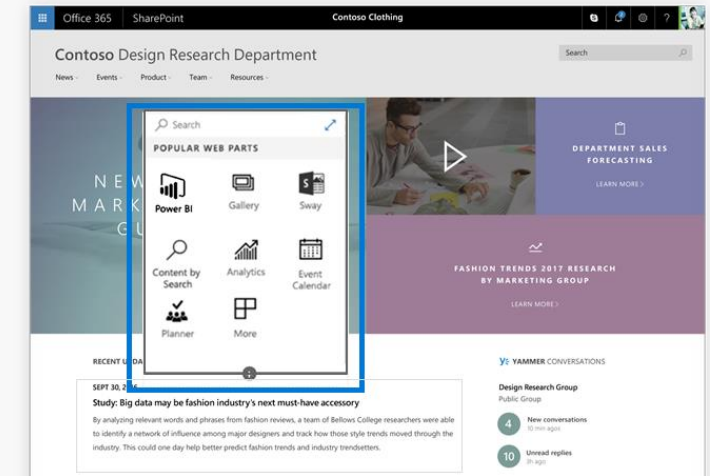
Office 365 SharePoint

Contoso Clothing

Contoso Design Research Department

Search

News Events Product Team Resources

Search

POPULAR WEB PARTS

Power BI

Gallery

Sway

Content by Search

Analytics

Event Calendar

Planner

More

NEW MARK GU

DEPARTMENT SALES FORECASTING

LEARN MORE >

FASHION TRENDS 2017 RESEARCH BY MARKETING GROUP

LEARN MORE >

RECENT U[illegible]

SEPT 30, 2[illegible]

Study: Big data may be fashion industry's next must-have accessory

By analyzing relevant words and phrases from fashion reviews, a team of Bellows College researchers were able to identify a network of influence among major designers and track how those style trends moved through the industry. This could one day help better predict fashion trends and industry trendsetters.

YAMMER CONVERSATIONS

Design Research Group

Public Group

4 New conversations 10 min ago

10 Unread replies 8h ago